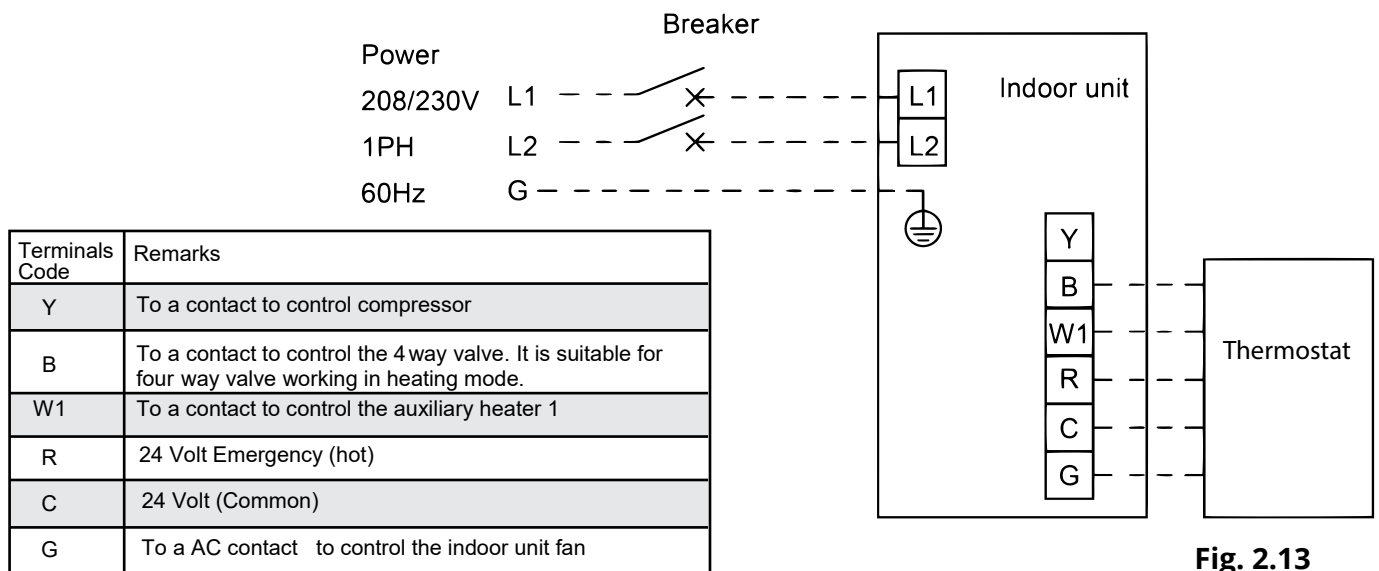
Breaker

Power
208/230V L1
1PH L2
60Hz G

L1
L2
Indoor unit

Y
B
W1
R
C
G

Thermostat

| Terminals Code | Remarks |
|---|---|
| Y | To a contact to control compressor |
| B | To a contact to control the 4 way valve. It is suitable for four way valve working in heating mode. |
| W1 | To a contact to control the auxiliary heater 1 |
| R | 24 Volt Emergency (hot) |
| C | 24 Volt (Common) |
| G | To a AC contact to control the indoor unit fan |

Fig. 2.13